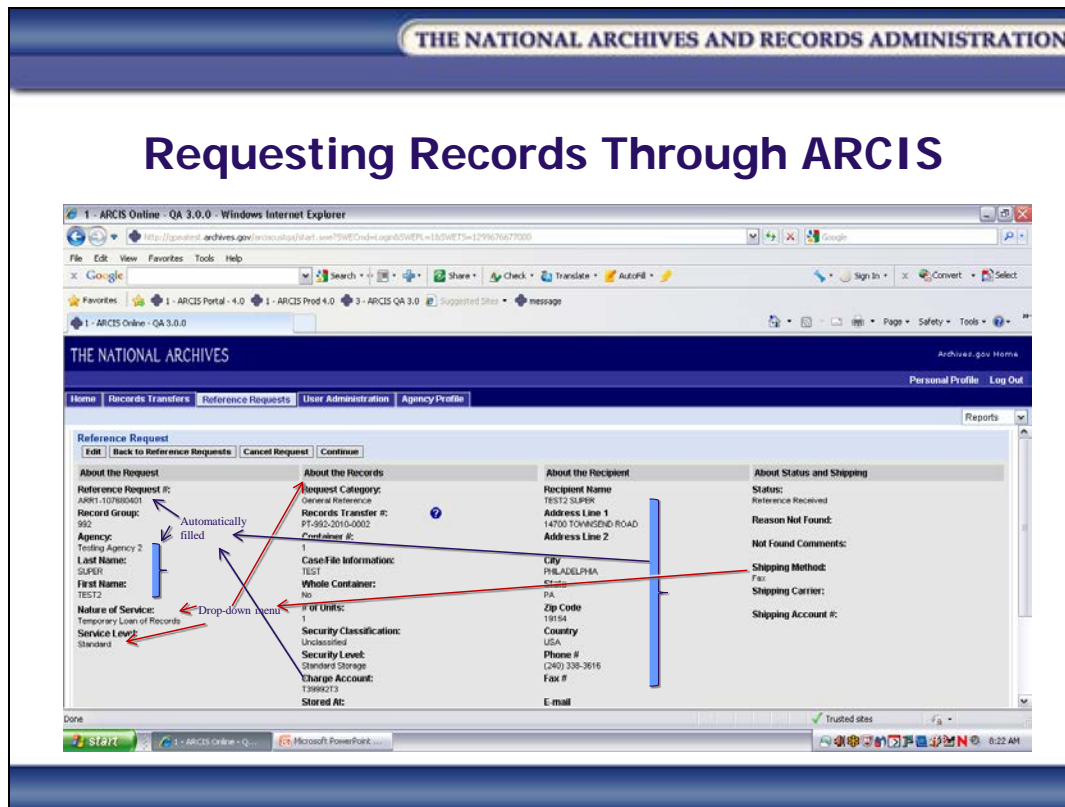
THE NATIONAL ARCHIVES AND RECORDS ADMINISTRATION

Requesting Records Through ARCIS

1 - ARCIS Online - QA 3.0.0 - Windows Internet Explorer

http://qaeatest.archives.gov/arcisqa/start.swe?SWECmd=Login&SWEPL=1&SWETS=1299676677000

File Edit View Favorites Tools Help

Google Search Share Check Translate AutoFill Sign In Convert Select

Favorites 1 - ARCIS Portal - 4.0 1 - ARCIS Prod 4.0 3 - ARCIS QA 3.0 Suggested Sites message

1 - ARCIS Online - QA 3.0.0

Page Safety Tools

THE NATIONAL ARCHIVES

Archives.gov Home

Personal Profile Log Out

Home Records Transfers Reference Requests User Administration Agency Profile

Reports

Reference Request

Edit Back to Reference Requests Cancel Request Continue

About the Request
Reference Request #:
ARR1-107880401
Record Group:
992
Agency:
Testing Agency 2
Last Name:
SUPER
First Name:
TEST2
Nature of Service:
Temporary Loan of Records
Service Level:
Standard

About the Records
Request Category:
General Reference
Records Transfer #:
PT-992-2010-0002
Container #:
1
Case/File Information:
TEST
Whole Container:
No
# of Units:
1
Security Classification:
Unclassified
Security Level:
Standard Storage
Charge Account:
T39992T3
Stored At:

About the Recipient
Recipient Name
TEST2 SUPER
Address Line 1
14700 TOWNSEND ROAD
Address Line 2
City
PHILADELPHIA
State
PA
Zip Code
19154
Country
USA
Phone #
(240) 338-3616
Fax #
E-mail

About Status and Shipping
Status:
Reference Received
Reason Not Found:
Not Found Comments:
Shipping Method:
Fax
Shipping Carrier:
Shipping Account #:

Automatically filled

Drop-down menu

Done

Trusted sites

start 1 - ARCIS Online - Q... Microsoft PowerPoint ...

8:22 AM